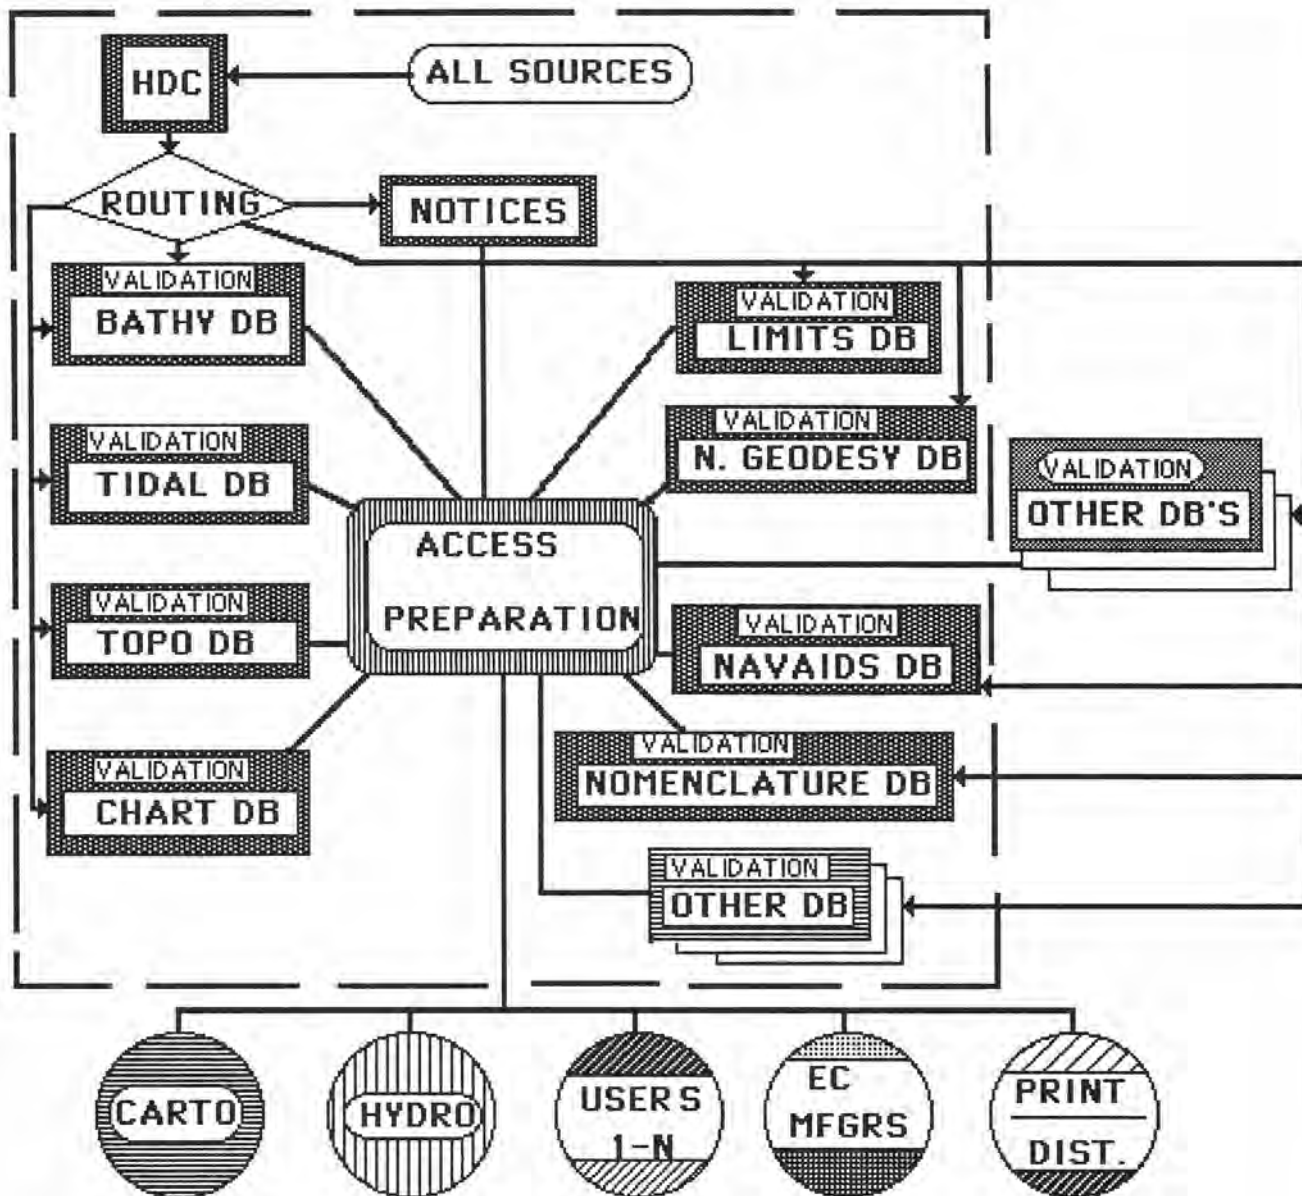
HDC
ALL SOURCES
ROUTING
NOTICES
VALIDATION
BATHY DB
VALIDATION
LIMITS DB
VALIDATION
N. GEODESY DB
VALIDATION
TIDAL DB
VALIDATION
OTHER DB'S
ACCESS
PREPARATION
VALIDATION
TOPO DB
VALIDATION
NAVAIDS DB
VALIDATION
NOMENCLATURE DB
VALIDATION
CHART DB
VALIDATION
OTHER DB
CARTO
HYDRO
USERS
1-N
EC
MFGRS
PRINT
DIST.